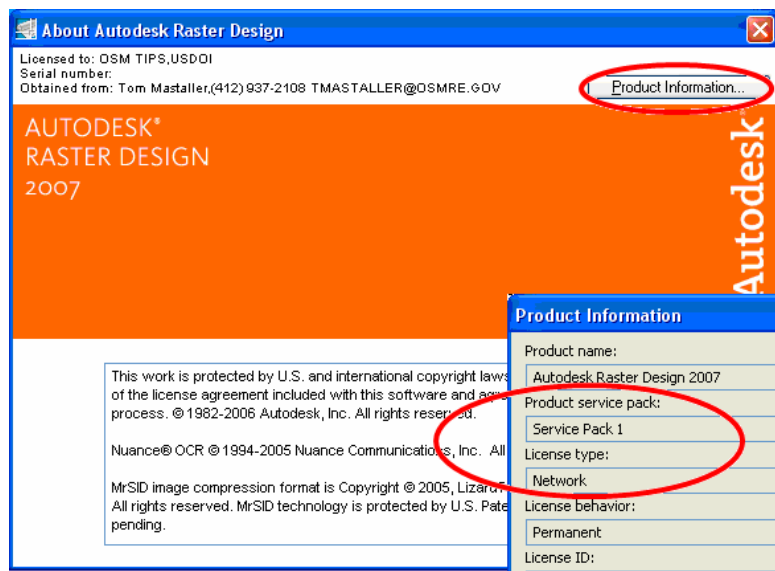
About Autodesk Raster Design

Licensed to: OSM TIPS,USDOI
Serial number:
Obtained from: Tom Mastaller,(412) 937-2108 TMASTALLER@OSMRE.GOV

Product Information...

AUTODESK®
RASTER DESIGN
2007

Autodesk

This work is protected by U.S. and international copyright laws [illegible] of the license agreement included with this software and a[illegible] process. © 1982-2006 Autodesk, Inc. All rights reser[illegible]d.

Nuance® OCR © 1994-2005 Nuance Communicatio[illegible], Inc. All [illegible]

MrSID image compression format is Copyright © 2005, Lizar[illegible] All rights reserved. MrSID technology is protected by U.S. Pate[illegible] pending.

Product Information

Product name:
Autodesk Raster Design 2007
Product service pack:
Service Pack 1
License type:
Network
License behavior:
Permanent
License ID: